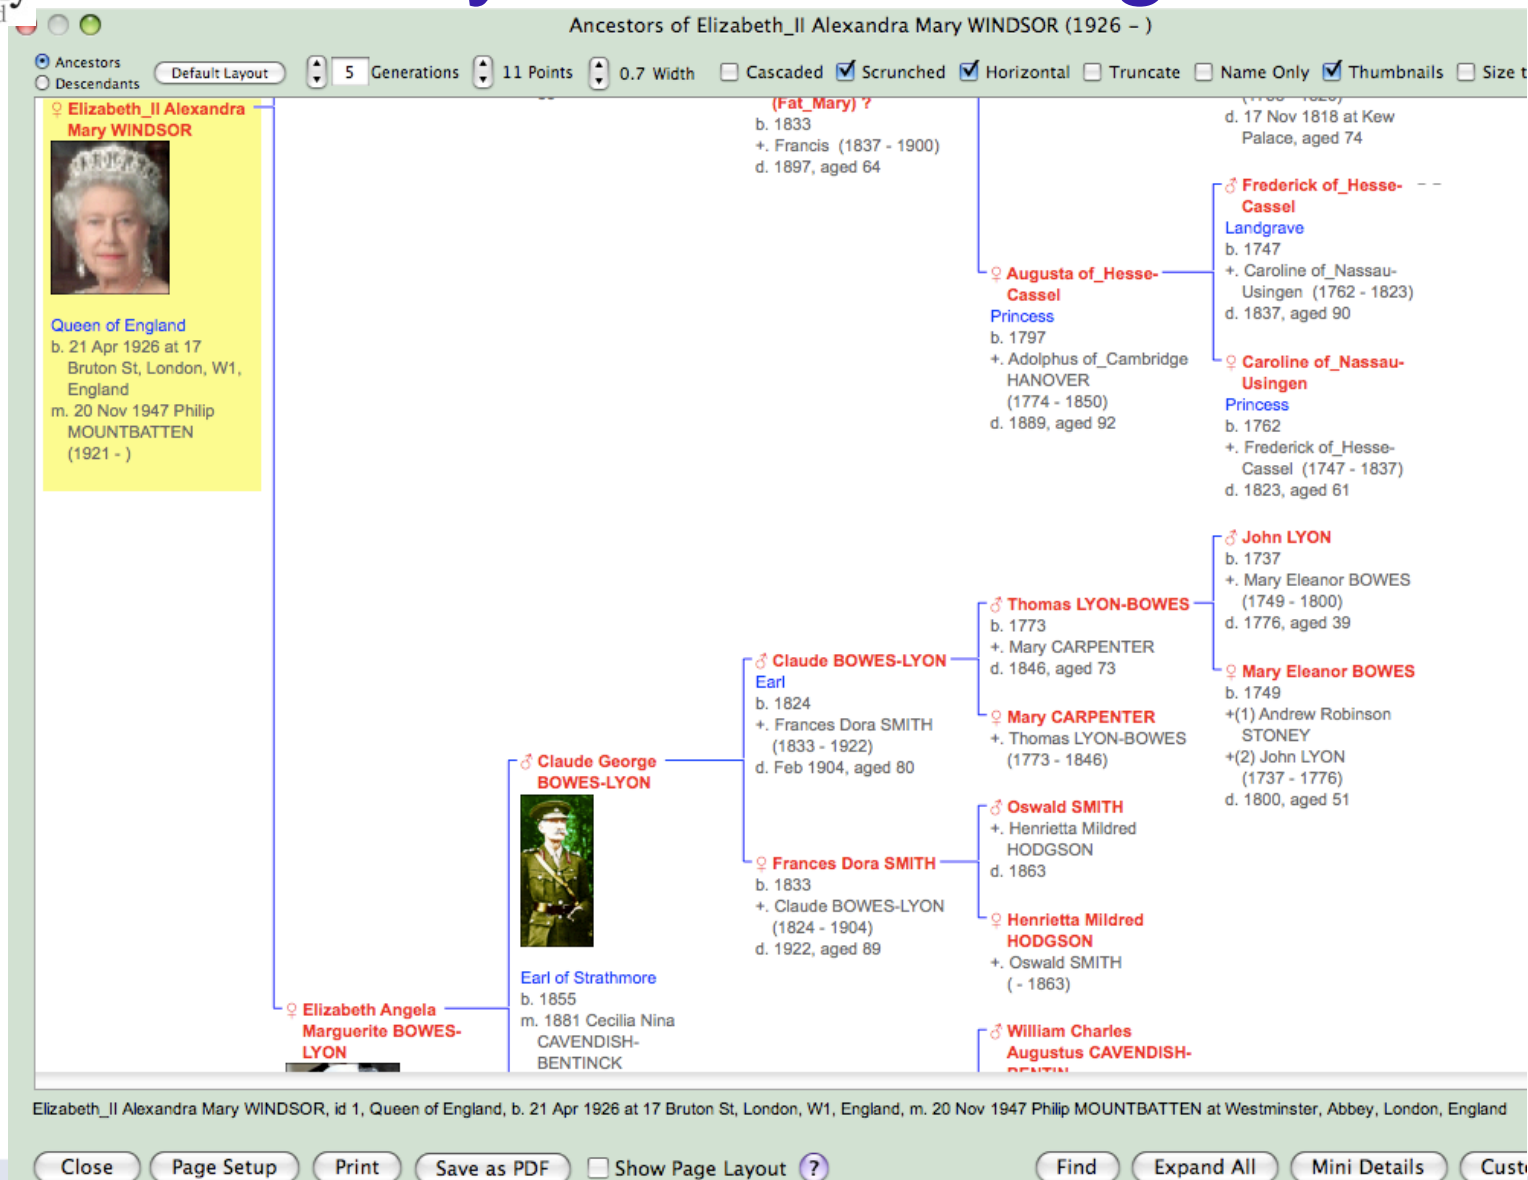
Ancestors of Elizabeth_II Alexandra Mary WINDSOR (1926 – )

Ancestors
Descendants
Default Layout
5 Generations
11 Points
0.7 Width
Cascaded
Scrunched
Horizontal
Truncate
Name Only
Thumbnails
Size t

♀ Elizabeth_II Alexandra Mary WINDSOR
Queen of England
b. 21 Apr 1926 at 17 Bruton St, London, W1, England
m. 20 Nov 1947 Philip MOUNTBATTEN (1921 - )

(Fat_Mary) ?
b. 1833
+. Francis (1837 - 1900)
d. 1897, aged 64

d. 17 Nov 1818 at Kew Palace, aged 74

♂ Frederick of_Hesse-Cassel
Landgrave
b. 1747
+. Caroline of_Nassau-Usingen (1762 - 1823)
d. 1837, aged 90

♀ Augusta of_Hesse-Cassel
Princess
b. 1797
+. Adolphus of_Cambridge HANOVER (1774 - 1850)
d. 1889, aged 92

♀ Caroline of_Nassau-Usingen
Princess
b. 1762
+. Frederick of_Hesse-Cassel (1747 - 1837)
d. 1823, aged 61

♂ John LYON
b. 1737
+. Mary Eleanor BOWES (1749 - 1800)
d. 1776, aged 39

♂ Thomas LYON-BOWES
b. 1773
+. Mary CARPENTER
d. 1846, aged 73

♀ Mary Eleanor BOWES
b. 1749
+(1) Andrew Robinson STONEY
+(2) John LYON (1737 - 1776)
d. 1800, aged 51

♂ Claude BOWES-LYON
Earl
b. 1824
+. Frances Dora SMITH (1833 - 1922)
d. Feb 1904, aged 80

♀ Mary CARPENTER
+. Thomas LYON-BOWES (1773 - 1846)

♂ Claude George BOWES-LYON
Earl of Strathmore
b. 1855
m. 1881 Cecilia Nina CAVENDISH-BENTINCK

♂ Oswald SMITH
+. Henrietta Mildred HODGSON
d. 1863

♀ Frances Dora SMITH
b. 1833
+. Claude BOWES-LYON (1824 - 1904)
d. 1922, aged 89

♀ Henrietta Mildred HODGSON
+. Oswald SMITH ( - 1863)

♀ Elizabeth Angela Marguerite BOWES-LYON

♂ William Charles Augustus CAVENDISH-

Elizabeth_II Alexandra Mary WINDSOR, id 1, Queen of England, b. 21 Apr 1926 at 17 Bruton St, London, W1, England, m. 20 Nov 1947 Philip MOUNTBATTEN at Westminster, Abbey, London, England

Close
Page Setup
Print
Save as PDF
Show Page Layout
?
Find
Expand All
Mini Details
Cust